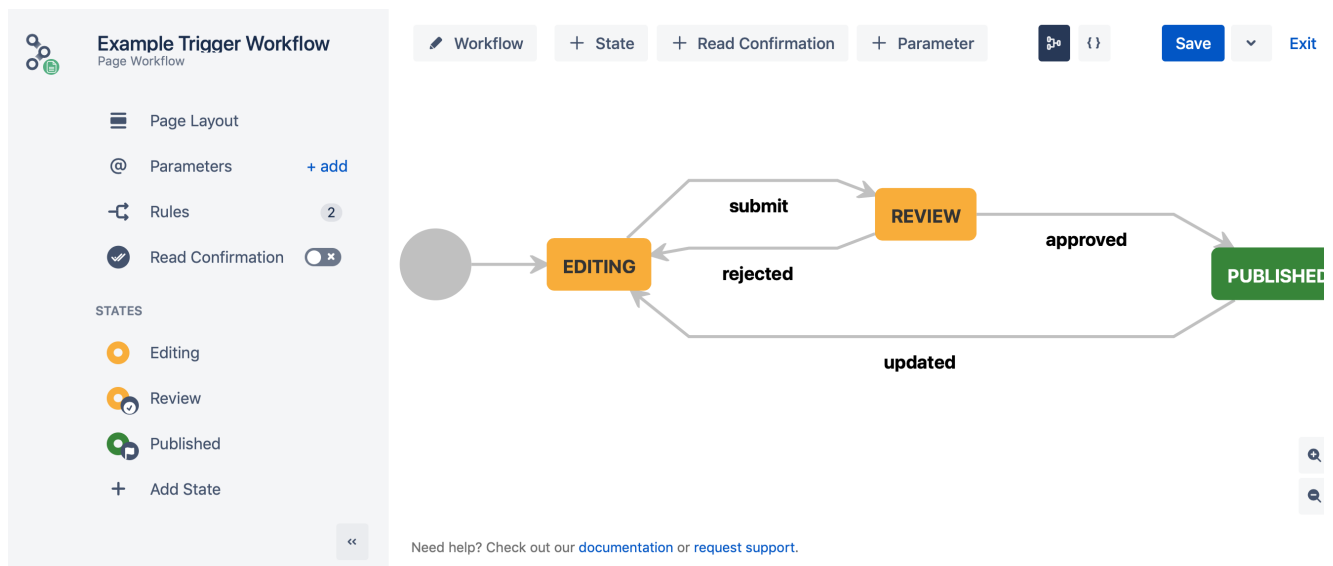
Example Trigger Workflow
Page Workflow

Page Layout

Parameters + add

Rules 2

Read Confirmation

STATES

Editing

Review

Published

Add State

«

Workflow + State + Read Confirmation + Parameter { } Save Exit

submit

REVIEW

approved

EDITING

rejected

PUBLISHED

updated

Need help? Check out our documentation or request support.